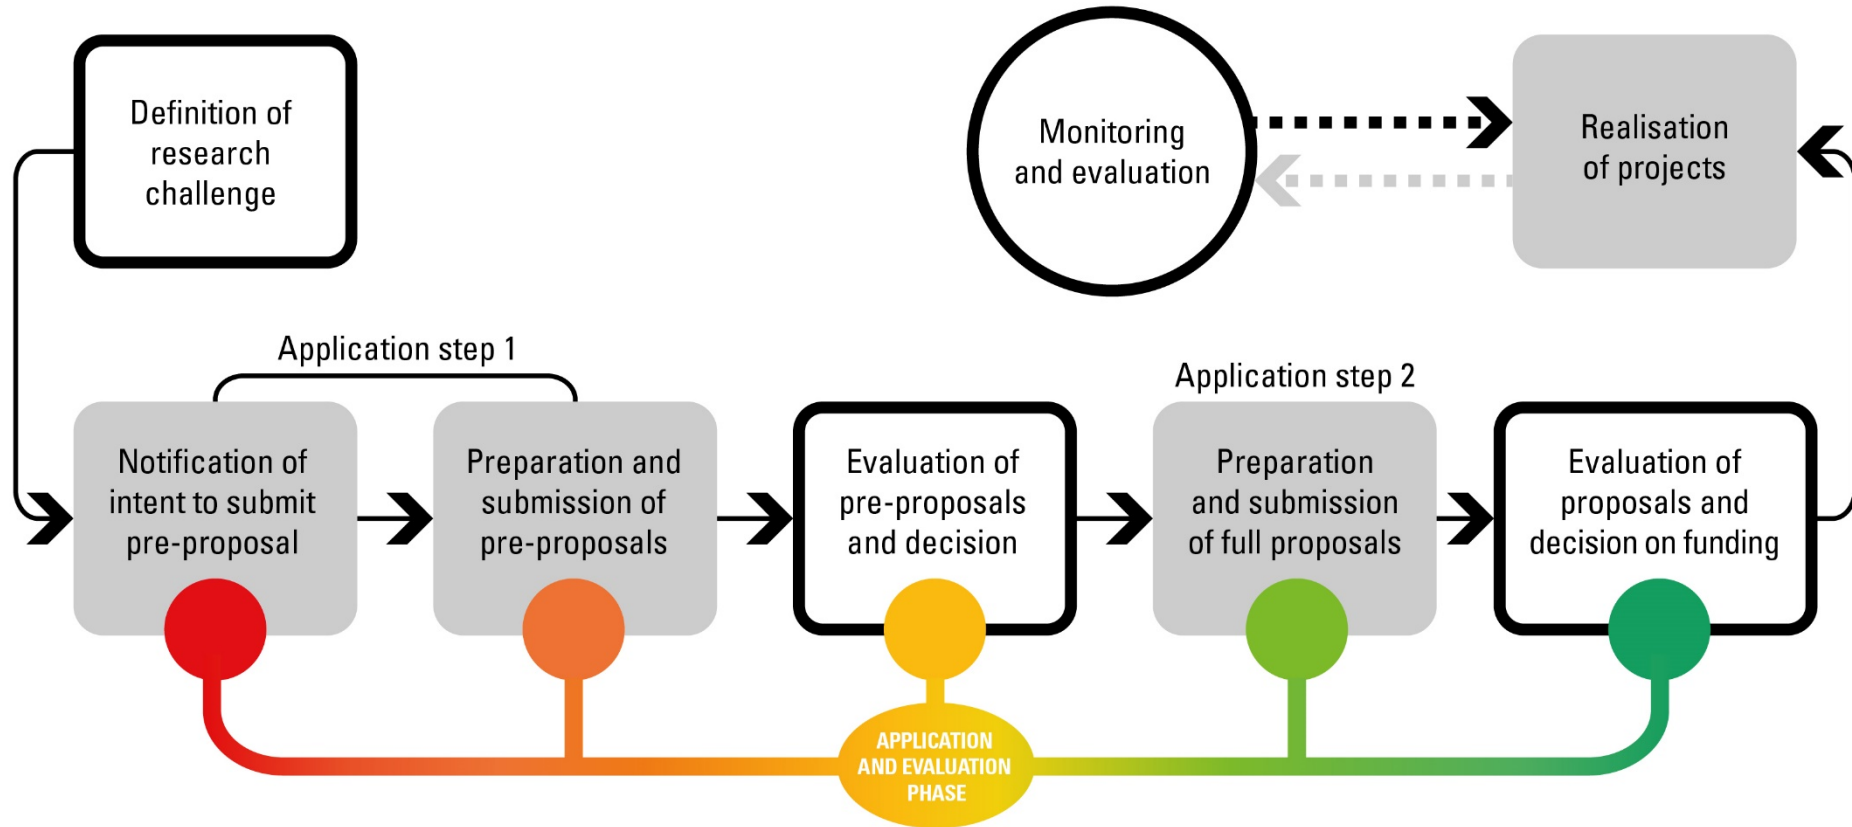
Definition of research challenge

Monitoring and evaluation

Realisation of projects

Application step 1

Application step 2

Notification of intent to submit pre-proposal

Preparation and submission of pre-proposals

Evaluation of pre-proposals and decision

Preparation and submission of full proposals

Evaluation of proposals and decision on funding

APPLICATION AND EVALUATION PHASE